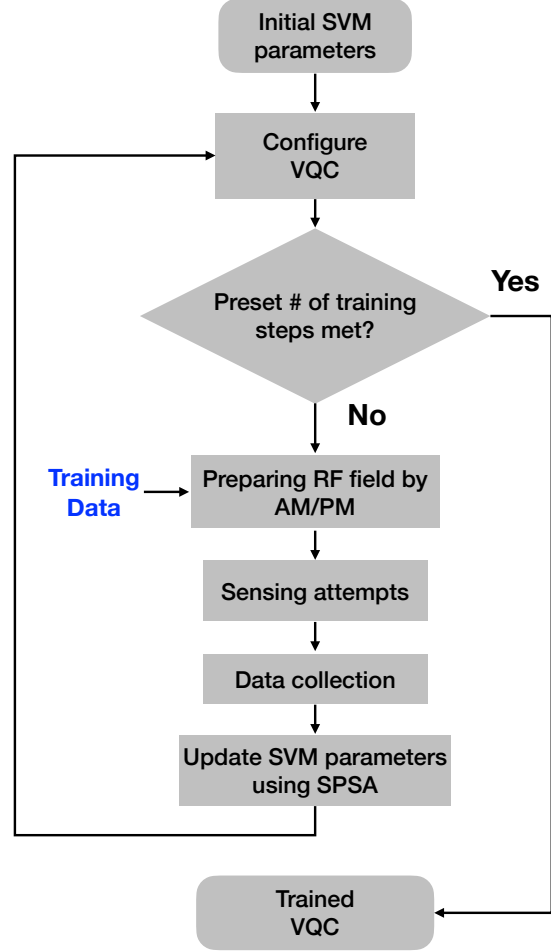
Initial SVM parameters

Configure VQC

Preset # of training steps met?

Yes

No

Training Data

Preparing RF field by AM/PM

Sensing attempts

Data collection

Update SVM parameters using SPSA

Trained VQC